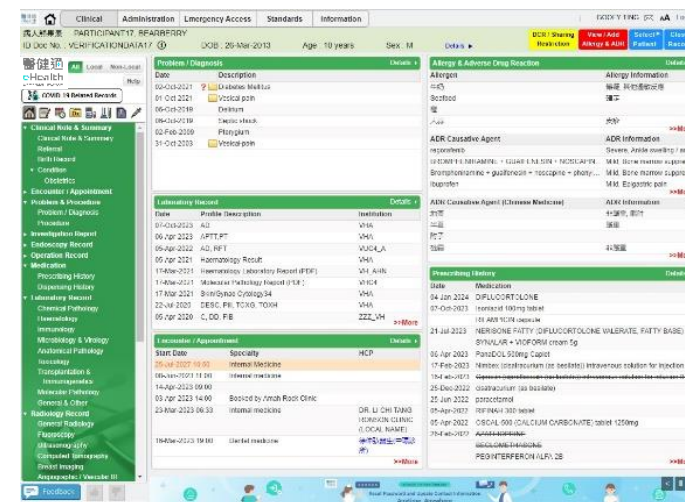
Clinical | Administration | Emergency Access | Standards | Information

GODFY TING

病人紀錄測試 PARTICIPANT17, BEARBERRY
ID Doc No.: VERIFICATIONDATA17 DOB: 26-Mar-2013 Age: 10 years Sex: M
Details

DCR / Sharing Restriction | View / Add Allergy & ADR | Select Patient

醫健通 eHealth
All | Local | Non-Local
COVID-19 Related Records

Clinical Note & Summary
Clinical Note & Summary
Referral
Birth Record
Condition
Obstetrics
Encounter / Appointment
Problem & Procedure
Problem / Diagnosis
Procedure
Investigation Report
Endoscopy Report
Operation Record
Medication
Prescribing History
Dispensing History
Laboratory Report
Chemical Pathology
Haematology
Immunology
Microbiology & Virology
Anatomical Pathology
Serology
Transplantation & Immunogenetics
Molecular Pathology
General & Other
Radiology Report
General Radiology
Fluoroscopy
Ultrasonography
Computed Tomography
Breast Imaging
Angiographic / Vascular IR

Feedback

Problem / Diagnosis
Details
| Date | Description |
|---|---|
| 02-Oct-2021 | Diabetes Mellitus |
| 01-Oct-2021 | Vesical pain |
| 06-Oct-2019 | Delirium |
| 06-Oct-2019 | Septic shock |
| 02-Feb-2009 | Pterygium |
| 31-Oct-2003 | Vesical pain |

Laboratory Record
Details
| Date | Profile Description | Institution |
|---|---|---|
| 07-Oct-2023 | AG | VHA |
| 06-Apr-2023 | APTT,PT | VHA |
| 05-Apr-2022 | AG, RFT | VUC4_A |
| 19-Apr-2021 | Haematology Result | VHA |
| 17-Mar-2021 | Haematology Laboratory Report (PDF) | VHA AHN |
| 17-Mar-2021 | Molecular Pathology Report (PDF) | VHC4 |
| 17-Mar-2021 | BronSynoo Cytology34 | VHA |
| 22-Jul-2020 | DESC, PR, TOXO, TOXH | VHA |
| 05-Apr-2020 | C, DD, FB | ZZZ_VH |
>>More

Encounter / Appointment
Details
| Start Date | Specialty | HCP |
|---|---|---|
| 25-Jul-2027 10:00 | Internal Medicine | |
| 08-Jan-2027 11:00 | Internal medicine | |
| 14-Apr-2023 09:00 | | |
| 03-Apr-2023 14:00 | Booked by Amah Rock Clinic | |
| 23-Mar-2023 06:33 | Internal medicine | DR. LI CHI TANG HENDON CLINIC (LOCAL NAME) |
| 18-Mar-2023 19:00 | Elective medicine | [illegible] |
>>More

Allergy & Adverse Drug Reaction
Details
| Allergen | Allergy Information |
|---|---|
| 牛奶 | 皮疹, 其他過敏反應 |
| Seafood | 腫脹 |
| 蝦 | |
| 芒果 | 皮疹 |
>>More

| ADR Causative Agent | ADR Information |
|---|---|
| rapronterib | Severe, Ankle swelling / a |
| CHLORPHENIRAMINE + GUAIFENESIN + NOSCAPIN... | Mild, Bone marrow suppre |
| Brompheniramine + guaifenesin + noscapine + phenyl... | Mild, Bone marrow suppre |
| Ibuprofen | Mild, Epigastric pain |
>>More

| ADR Causative Agent (Chinese Medicine) | ADR Information |
|---|---|
| 赤芍 | 斑疹樣, 藥疹 |
| 三七 | 腫脹 |
| 附子 | |
| 當歸 | 斑疹樣 |

Prescribing History
Details
| Date | Medication |
|---|---|
| 04-Jan-2024 | DIFLUCORTOLONE |
| 07-Oct-2023 | isoniazid 100mg tablet |
| | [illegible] capsule |
| 21-Jul-2023 | NERISONE FATTY (DIFLUCORTOLONE VALERATE, FATTY BASE) SYNALAR + VIOFORM cream 5g |
| 06-Apr-2023 | PanaDOL 500mg Caplet |
| 17-Feb-2023 | Nimbex (cisatracurium (as besilate)) intravenous solution for injection |
| 18-Feb-2023 | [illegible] |
| 25-Dec-2022 | cisatracurium (as besilate) |
| 25-Jun-2022 | paracetamol |
| 05-Apr-2022 | RIFINAH 300 tablet |
| 05-Apr-2022 | OSCAL 500 (CALCIUM CARBONATE) tablet 1250mg |
| 20-Feb-2022 | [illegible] |
| | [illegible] |
| | PEGINTERFERON ALFA 2B |